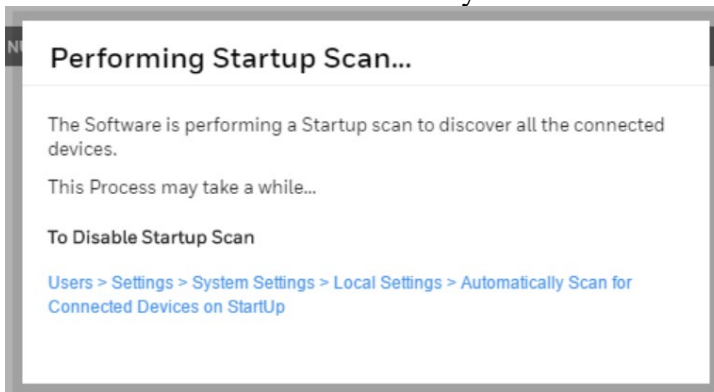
Performing Startup Scan...

The Software is performing a Startup scan to discover all the connected devices.

This Process may take a while...

To Disable Startup Scan

Users > Settings > System Settings > Local Settings > Automatically Scan for Connected Devices on StartUp